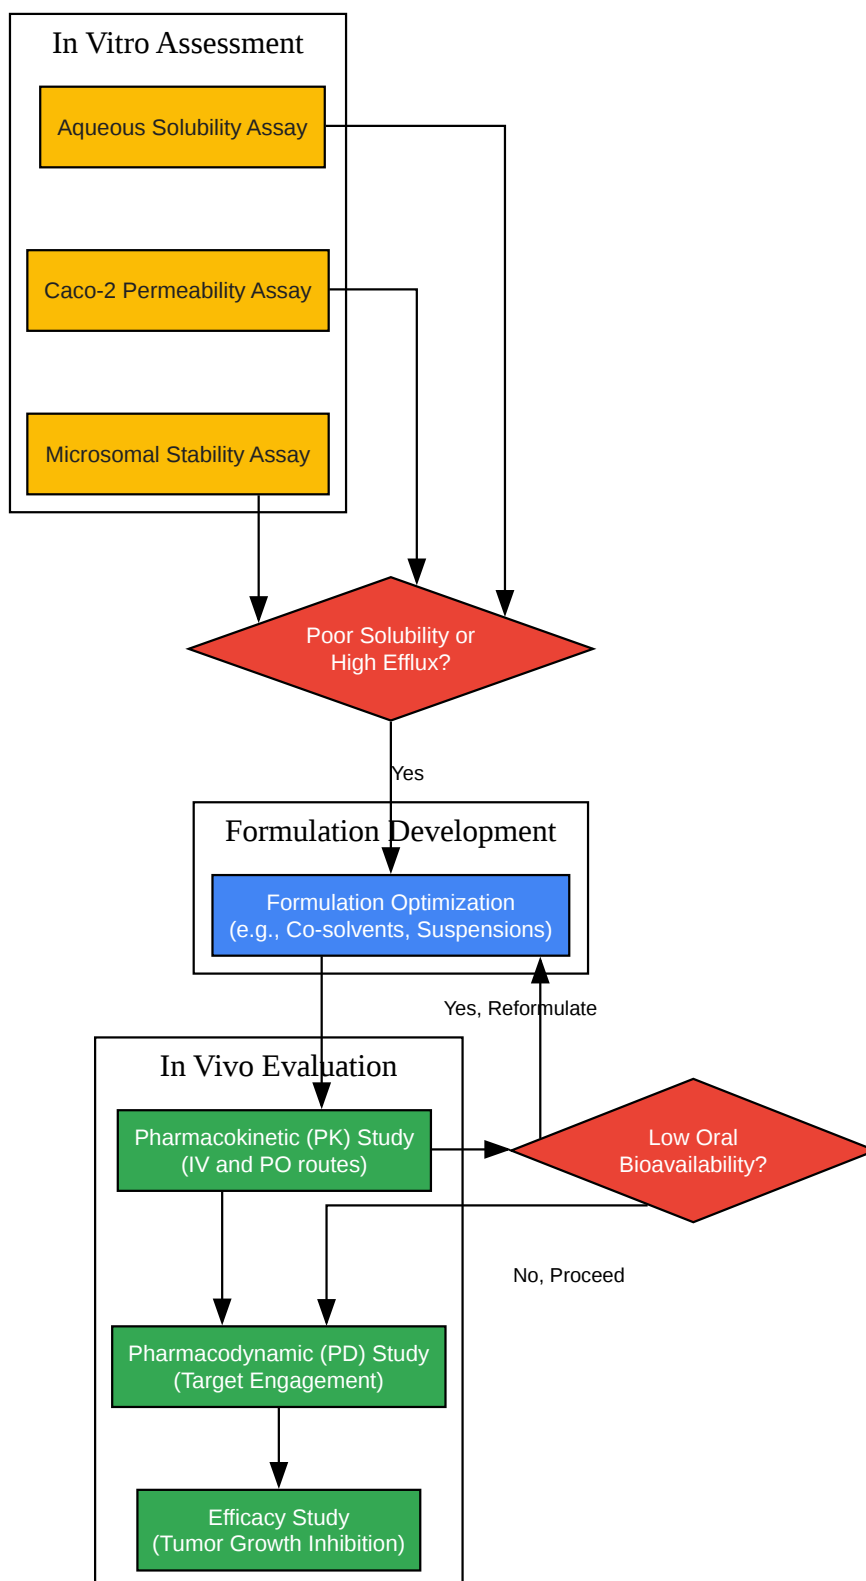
In Vitro Assessment

Aqueous Solubility Assay

Caco-2 Permeability Assay

Microsomal Stability Assay

Poor Solubility or High Efflux?

Yes

Formulation Development

Formulation Optimization (e.g., Co-solvents, Suspensions)

Yes, Reformulate

In Vivo Evaluation

Pharmacokinetic (PK) Study (IV and PO routes)

Low Oral Bioavailability?

No, Proceed

Pharmacodynamic (PD) Study (Target Engagement)

Efficacy Study (Tumor Growth Inhibition)